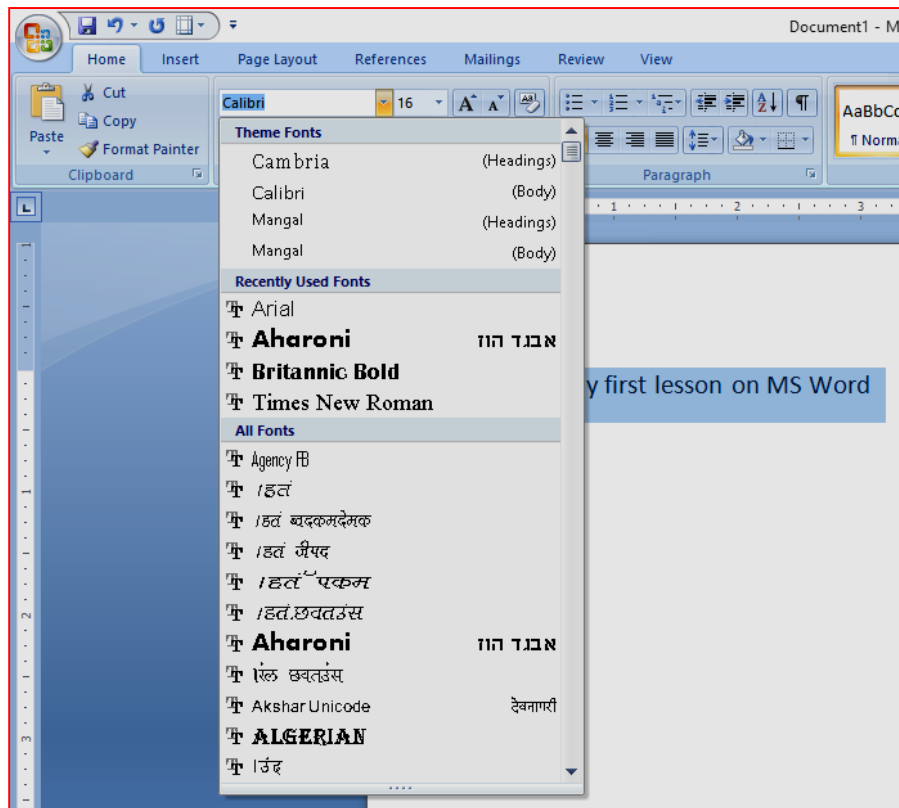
Document1 - M

Home Insert Page Layout References Mailings Review View

Paste
Cut
Copy
Format Painter
Clipboard

Calibri 16

Theme Fonts
Cambria (Headings)
Calibri (Body)
Mangal (Headings)
Mangal (Body)
Recently Used Fonts
Arial
Aharoni אבגד הוז
Britannic Bold
Times New Roman
All Fonts
Agency FB
।हतं
।हतं बदकमदेमक
।हतं जीपद
।हतं ॅपकम
।हतं.छवतउंस
Aharoni אבגד הוז
।ंस छवतउंस
Akshar Unicode देवनागरी
ALGERIAN
।उंद

Paragraph

AaBbCc
¶ Norma

y first lesson on MS Word